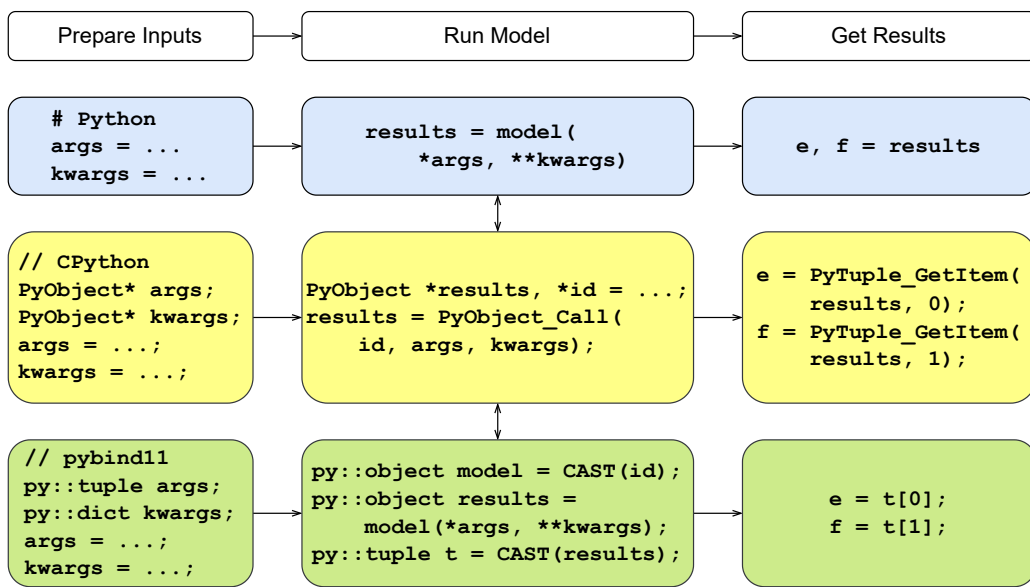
Prepare Inputs

Run Model

Get Results

# Python
args = ...
kwargs = ...

results = model(
*args, **kwargs)

e, f = results

// CPython
PyObject* args;
PyObject* kwargs;
args = ...;
kwargs = ...;

PyObject *results, *id = ...;
results = PyObject_Call(
id, args, kwargs);

e = PyTuple_GetItem(
results, 0);
f = PyTuple_GetItem(
results, 1);

// pybind11
py::tuple args;
py::dict kwargs;
args = ...;
kwargs = ...;

py::object model = CAST(id);
py::object results =
model(*args, **kwargs);
py::tuple t = CAST(results);

e = t[0];
f = t[1];